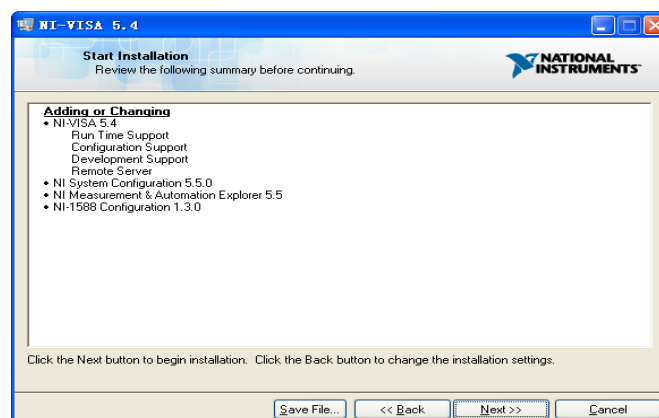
NI-VISA 5.4

Start Installation
Review the following summary before continuing.

NATIONAL INSTRUMENTS

Adding or Changing
• NI-VISA 5.4
Run Time Support
Configuration Support
Development Support
Remote Server
• NI System Configuration 5.5.0
• NI Measurement & Automation Explorer 5.5
• NI-1588 Configuration 1.3.0

Click the Next button to begin installation. Click the Back button to change the installation settings.

Save File... | << Back | Next >> | Cancel